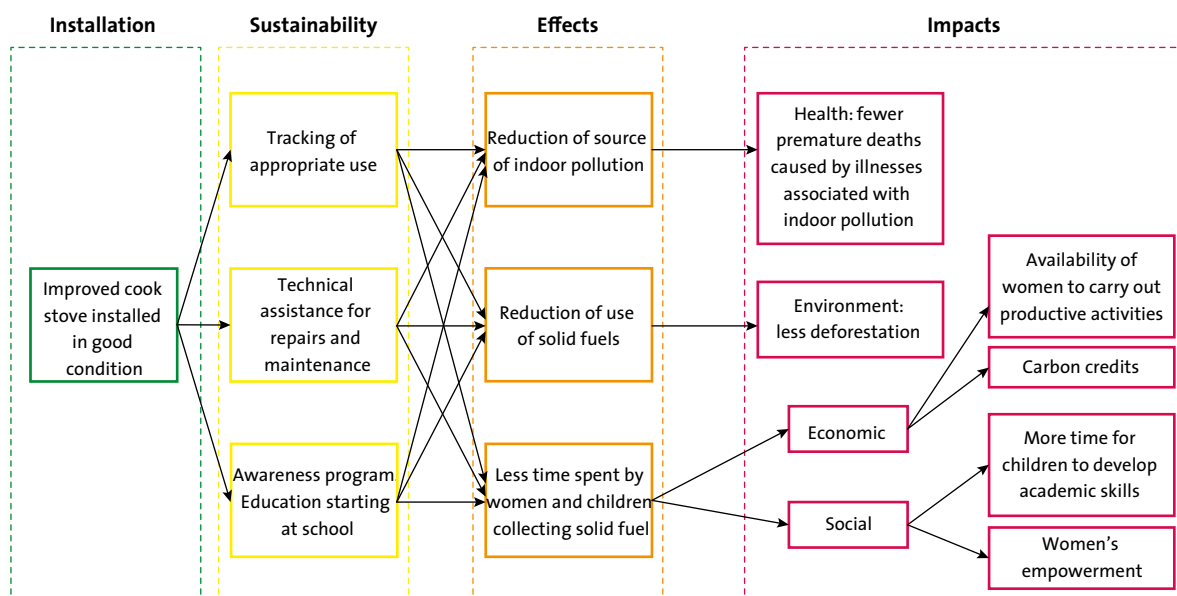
Installation

Sustainability

Effects

Impacts

Improved cook stove installed in good condition

Tracking of appropriate use

Technical assistance for repairs and maintenance

Awareness program Education starting at school

Reduction of source of indoor pollution

Reduction of use of solid fuels

Less time spent by women and children collecting solid fuel

Health: fewer premature deaths caused by illnesses associated with indoor pollution

Environment: less deforestation

Economic

Social

Availability of women to carry out productive activities

Carbon credits

More time for children to develop academic skills

Women's empowerment